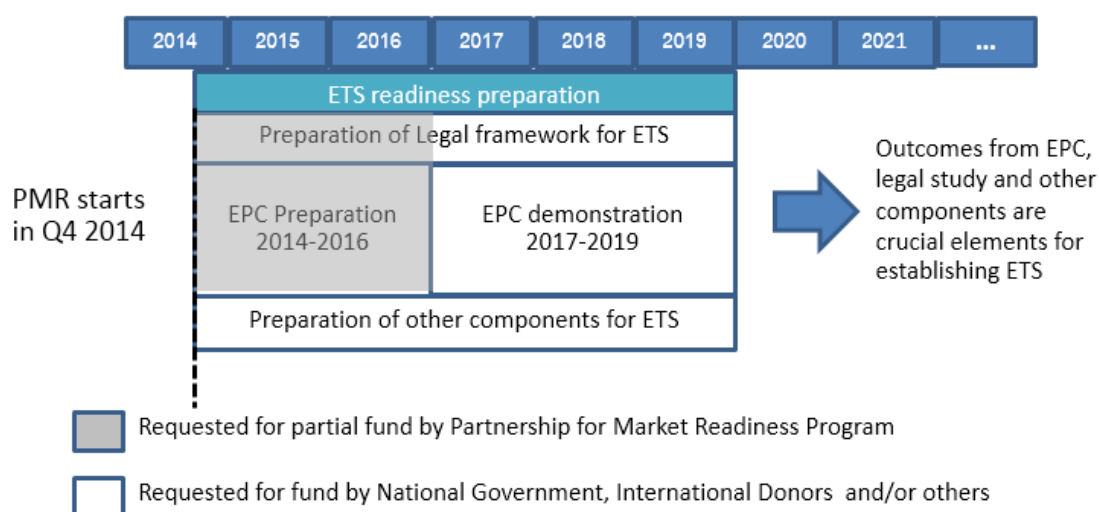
2014 2015 2016 2017 2018 2019 2020 2021 ...

ETS readiness preparation

Preparation of Legal framework for ETS

PMR starts in Q4 2014

EPC Preparation 2014-2016

EPC demonstration 2017-2019

Preparation of other components for ETS

Outcomes from EPC, legal study and other components are crucial elements for establishing ETS

Requested for partial fund by Partnership for Market Readiness Program

Requested for fund by National Government, International Donors and/or others